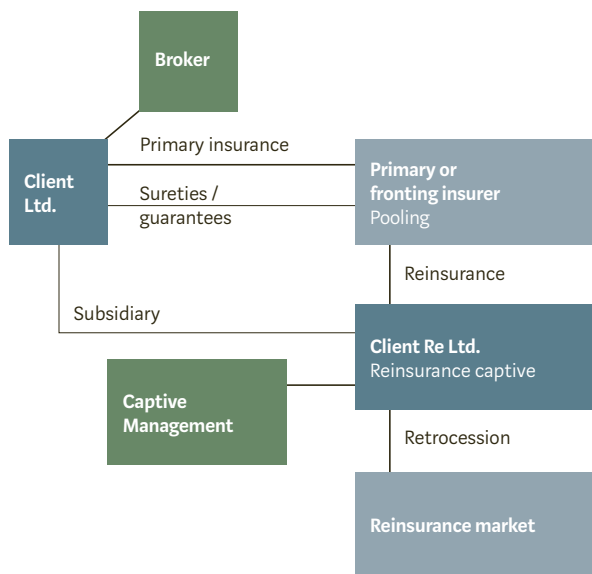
Broker

Client Ltd.

Primary insurance

Sureties / guarantees

Primary or fronting insurer
Pooling

Reinsurance

Subsidiary

Client Re Ltd.
Reinsurance captive

Captive Management

Retrocession

Reinsurance market